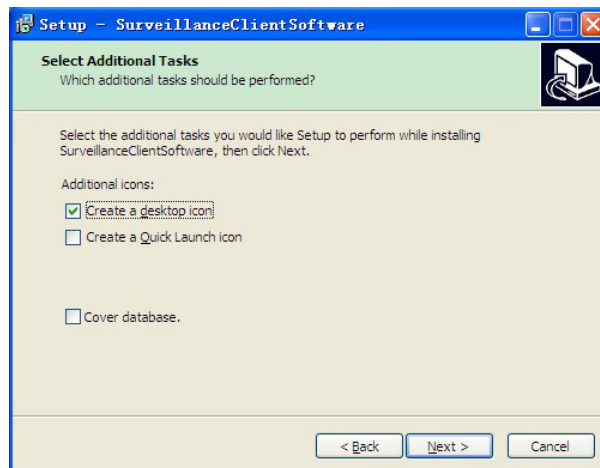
Setup - SurveillanceClientSoftware

Select Additional Tasks
Which additional tasks should be performed?

Select the additional tasks you would like Setup to perform while installing SurveillanceClientSoftware, then click Next.

Additional icons:

Create a desktop icon

Create a Quick Launch icon

Cover database.

< Back
Next >
Cancel